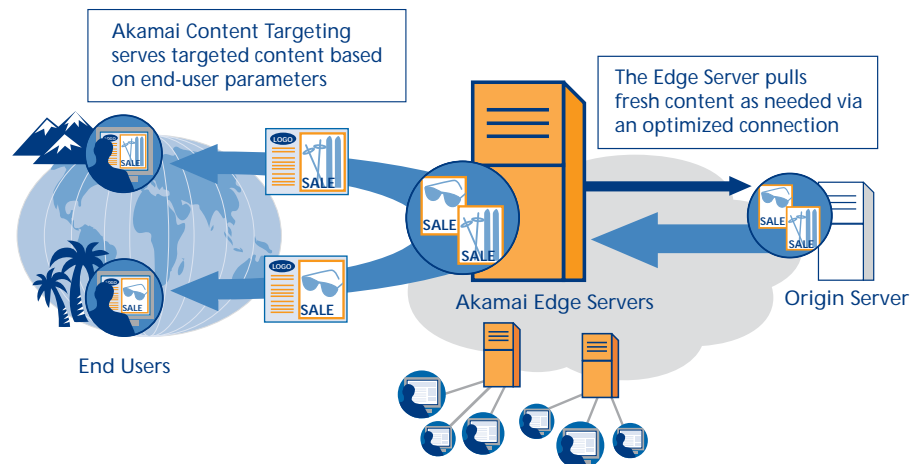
Akamai Content Targeting serves targeted content based on end-user parameters

The Edge Server pulls fresh content as needed via an optimized connection

LOGO
SALE

LOGO
SALE

LOGO
SALE

LOGO
SALE

SALE
SALE

SALE
SALE

Akamai Edge Servers

Origin Server

End Users